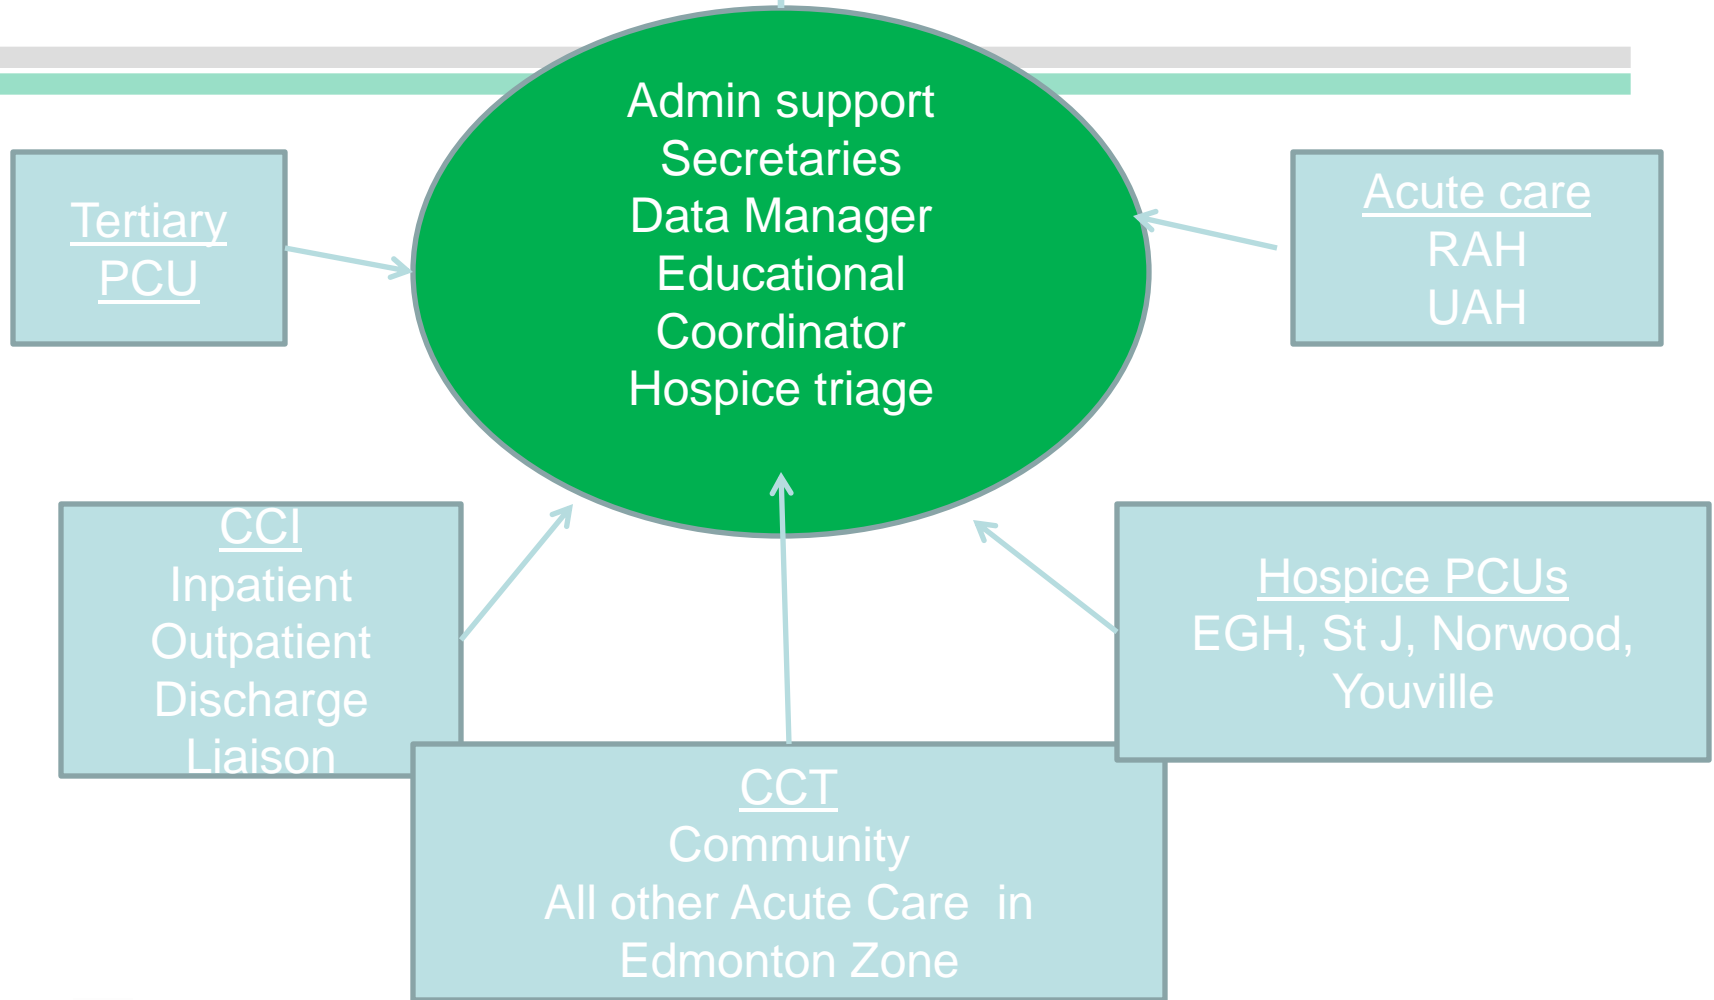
Admin support
Secretaries
Data Manager
Educational
Coordinator
Hospice triage

Tertiary
PCU

Acute care
RAH
UAH

CCI
Inpatient
Outpatient
Discharge
Liaison

Hospice PCUs
EGH, St J, Norwood, Youville

CCT
Community
All other Acute Care in Edmonton Zone